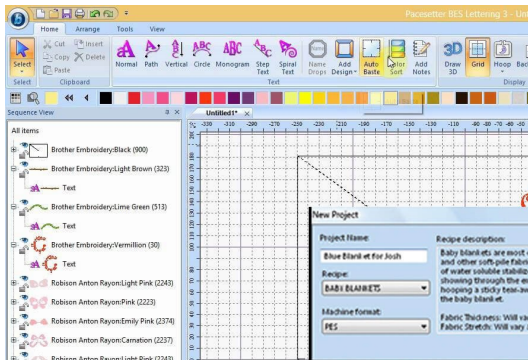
Pacesetter BES Lettering 3 - Un

Home Arrange Tools View

Select
Cut Copy Paste
Insert Delete
Clipboard

Normal Path Vertical Circle Monogram Step Text Spiral Text
Text

Name Drops Add Design Auto Baste Color Sort Add Notes

Draw 3D Grid Hoop Bac
Display

Sequence View

All items

Brother Embroidery:Black (900)
Brother Embroidery:Light Brown (323)
Text
Brother Embroidery:Lime Green (513)
Brother Embroidery:Vermillion (30)
Text
Robison Anton Rayon:Light Pink (2243)
Robison Anton Rayon:Pink (2223)
Robison Anton Rayon:Emily Pink (2374)
Robison Anton Rayon:Carnation (2237)
Robison Anton Rayon:Light Pink (2243)

Untitled1*

-330 -310 -290 -270 -250 -230 -210 -190 -170 -150 -130 -110 -90 -80 -70 -60 -50

New Project

Project Name:
Blue Blanket for Josh

Recipe:
BABY BLANKETS

Machine format:
PES

Recipe description:
Baby blankets are most c and other soft-pile fabric of water soluble stabiliz showing through the em hooping a sticky tear-aw the baby blanket.

Fabric Thickness: Will va
Fabric Stretch: Will vary